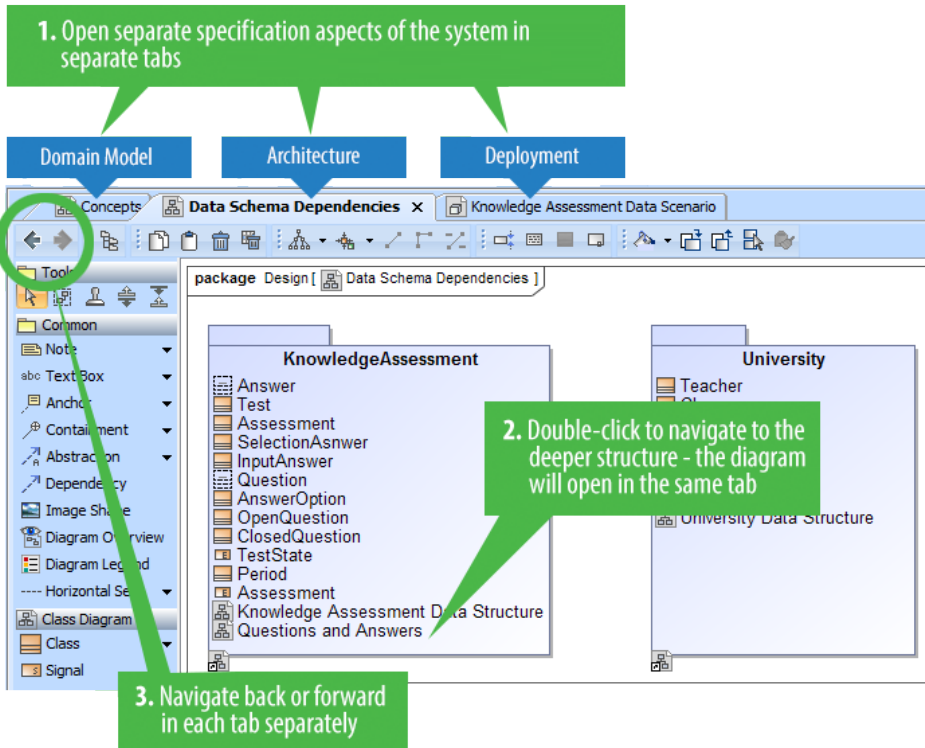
1. Open separate specification aspects of the system in separate tabs

Domain Model

Architecture

Deployment

Concepts

Data Schema Dependencies ×

Knowledge Assessment Data Scenario

Tools

Common

Note

abc Text Box

Anchor

Containment

Abstraction

Dependency

Image Shape

Diagram Overview

Diagram Legend

---- Horizontal Se

Class Diagram

Class

Signal

package Design [ Data Schema Dependencies ]

KnowledgeAssessment

Answer
Test
Assessment
SelectionAsnwer
InputAnswer
Question
AnswerOption
OpenQuestion
ClosedQuestion
TestState
Period
Assessment
Knowledge Assessment Data Structure
Questions and Answers

University

Teacher
Cl
University Data Structure

2. Double-click to navigate to the deeper structure - the diagram will open in the same tab

3. Navigate back or forward in each tab separately